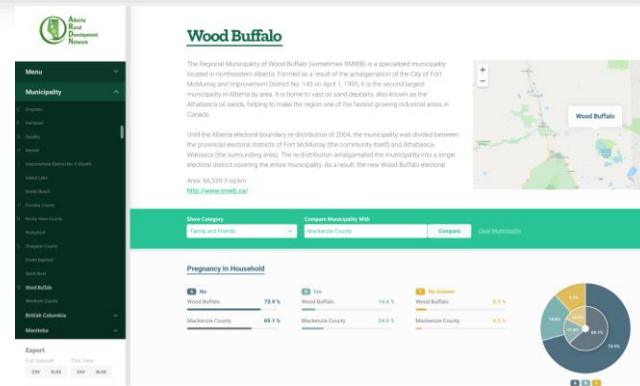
Alberta Rural Development Network

Menu

Municipality

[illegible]
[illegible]
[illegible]
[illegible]
Improvement District No. 9 (Banff)
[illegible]
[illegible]
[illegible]
Rocky View County
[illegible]
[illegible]
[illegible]
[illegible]
Wood Buffalo
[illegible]

British Columbia

Manitoba

Export
Full Dataset This View
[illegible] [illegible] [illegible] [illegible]

Wood Buffalo

The Regional Municipality of Wood Buffalo (sometimes RMWB) is a specialized municipality located in northeastern Alberta. Formed as a result of the amalgamation of the City of Fort McMurray and Improvement District No. 143 on April 1, 1995, it is the second largest municipality in Alberta by area. It is home to vast oil sand deposits, also known as the Athabasca oil sands, helping to make the region one of the fastest growing industrial areas in Canada.

Until the Alberta electoral boundary re-distribution of 2004, the municipality was divided between the provincial electoral districts of Fort McMurray (the community itself) and Athabasca-Wabasca (the surrounding area). The re-distribution amalgamated the municipality into a single electoral district covering the entire municipality. As a result, the new Wood Buffalo electoral

Area: 66,539.3 sq km
http://www.rmwb.ca/

+
−
Wood Buffalo

Show Category
Family and Friends
Compare Municipality With
Mackenzie County
Compare
Clear Municipality

Pregnancy In Household

No
Wood Buffalo 73.9 %
Mackenzie County 69.1 %

Yes
Wood Buffalo 16.6 %
Mackenzie County 24.9 %

No Answer
Wood Buffalo 9.5 %
Mackenzie County 6.0 %

9.5%
16.6%
73.9%